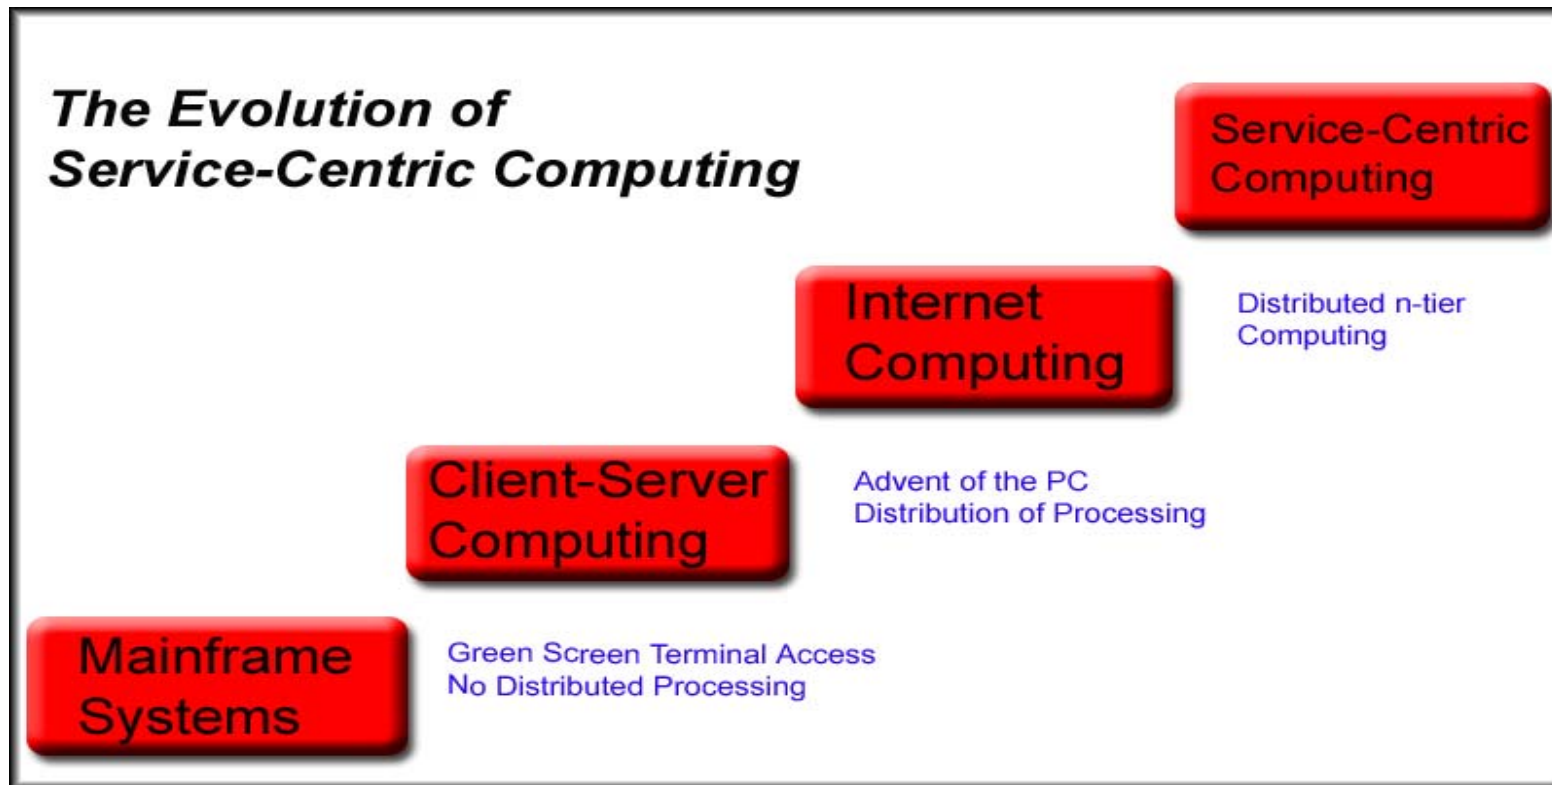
The Evolution of Service-Centric Computing

Service-Centric Computing

Internet Computing

Distributed n-tier Computing

Client-Server Computing

Advent of the PC
Distribution of Processing

Mainframe Systems

Green Screen Terminal Access
No Distributed Processing